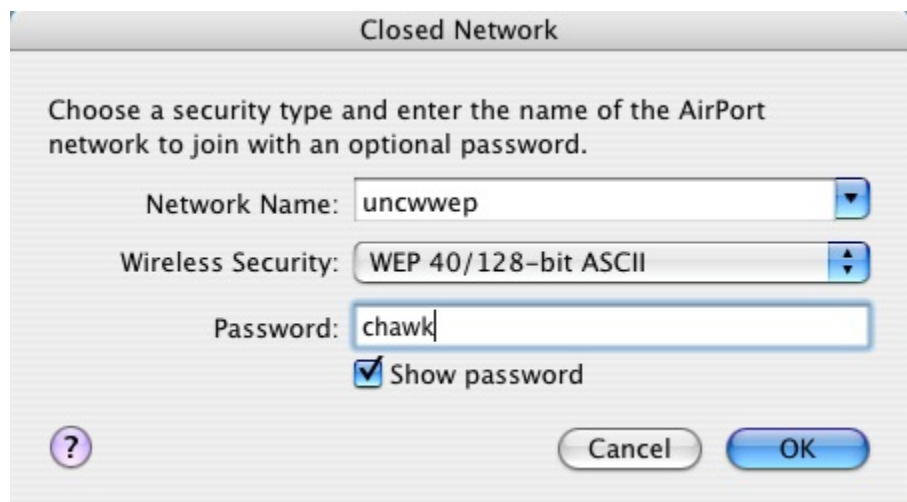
Closed Network

Choose a security type and enter the name of the AirPort network to join with an optional password.

Network Name: uncwwep

Wireless Security: WEP 40/128-bit ASCII

Password: chawk

Show password

?

Cancel

OK